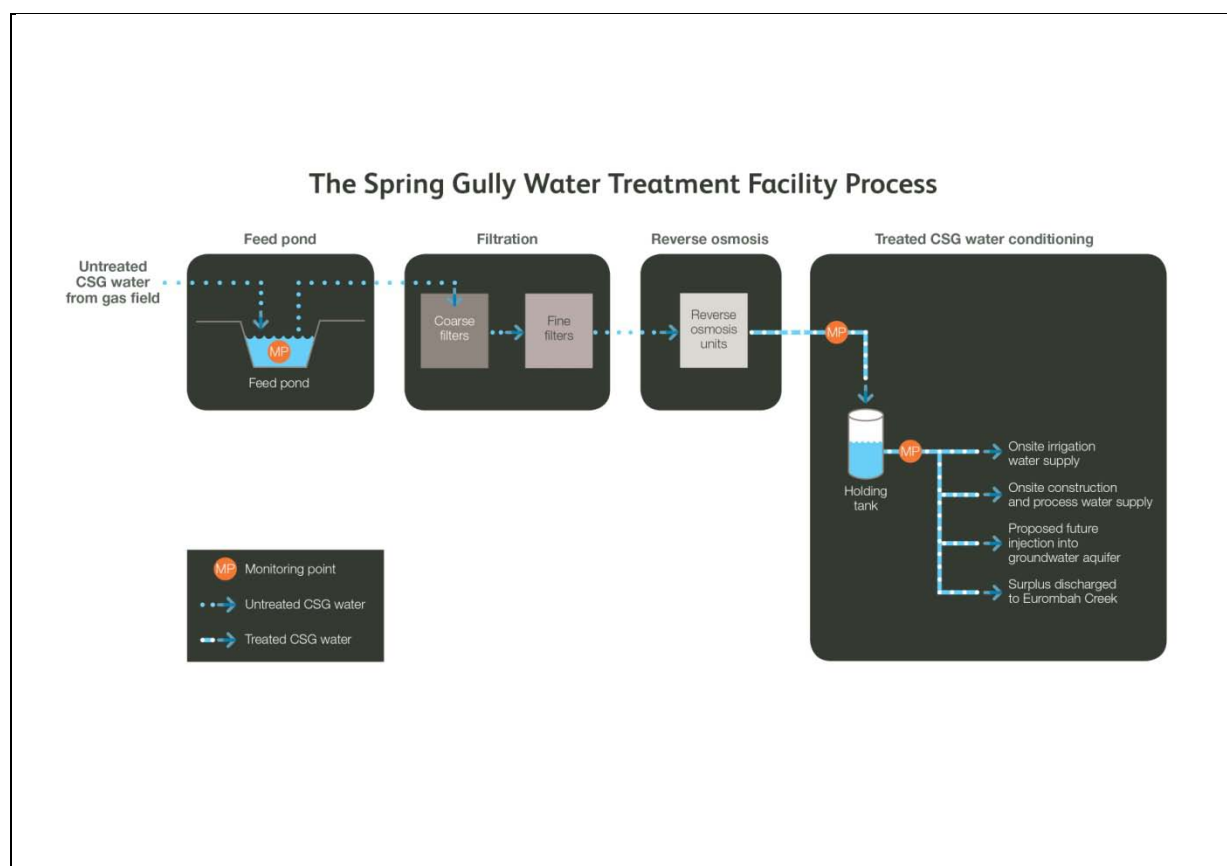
The Spring Gully Water Treatment Facility Process

Untreated CSG water from gas field

Feed pond

MP

Feed pond

Filtration

Coarse filters

Fine filters

Reverse osmosis

Reverse osmosis units

Treated CSG water conditioning

MP

Holding tank

MP

Onsite irrigation water supply

Onsite construction and process water supply

Proposed future injection into groundwater aquifer

Surplus discharged to Eurombah Creek

MP Monitoring point

Untreated CSG water

Treated CSG water